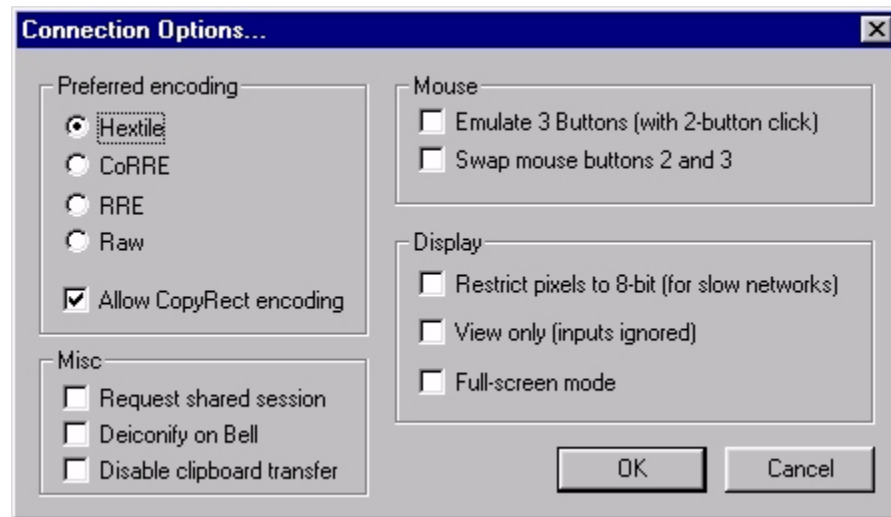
Connection Options...

Preferred encoding
Hextile
CoRRE
RRE
Raw
Allow CopyRect encoding

Misc
Request shared session
Deiconify on Bell
Disable clipboard transfer

Mouse
Emulate 3 Buttons (with 2-button click)
Swap mouse buttons 2 and 3

Display
Restrict pixels to 8-bit (for slow networks)
View only (inputs ignored)
Full-screen mode

OK
Cancel